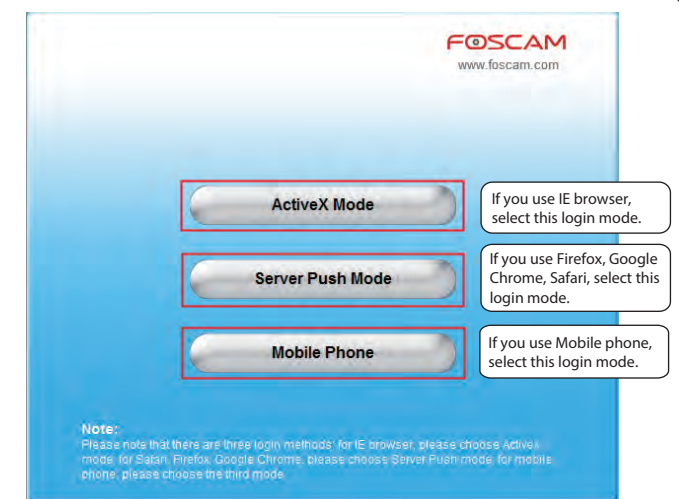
FOSCAM
www.foscam.com

ActiveX Mode

If you use IE browser, select this login mode.

Server Push Mode

If you use Firefox, Google Chrome, Safari, select this login mode.

Mobile Phone

If you use Mobile phone, select this login mode.

Note:
Please note that there are three login methods: for IE browser, please choose ActiveX mode; for Safari, Firefox, Google Chrome, please choose Server Push mode; for mobile phone, please choose the third mode.